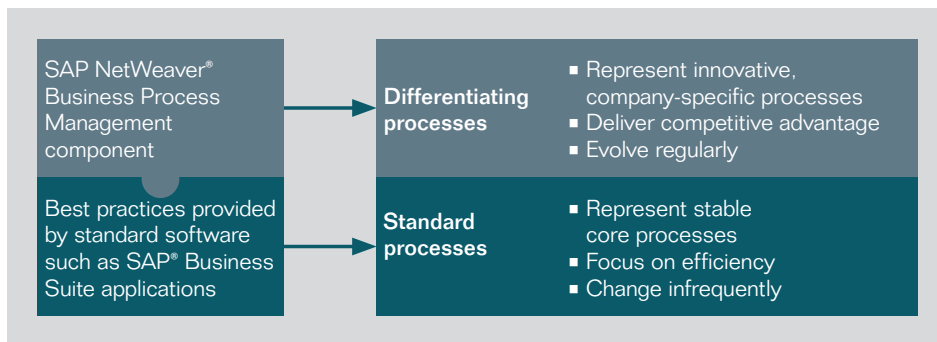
SAP NetWeaver® Business Process Management component

Best practices provided by standard software such as SAP® Business Suite applications

Differentiating processes

- Represent innovative, company-specific processes
- Deliver competitive advantage
- Evolve regularly

Standard processes

- Represent stable core processes
- Focus on efficiency
- Change infrequently